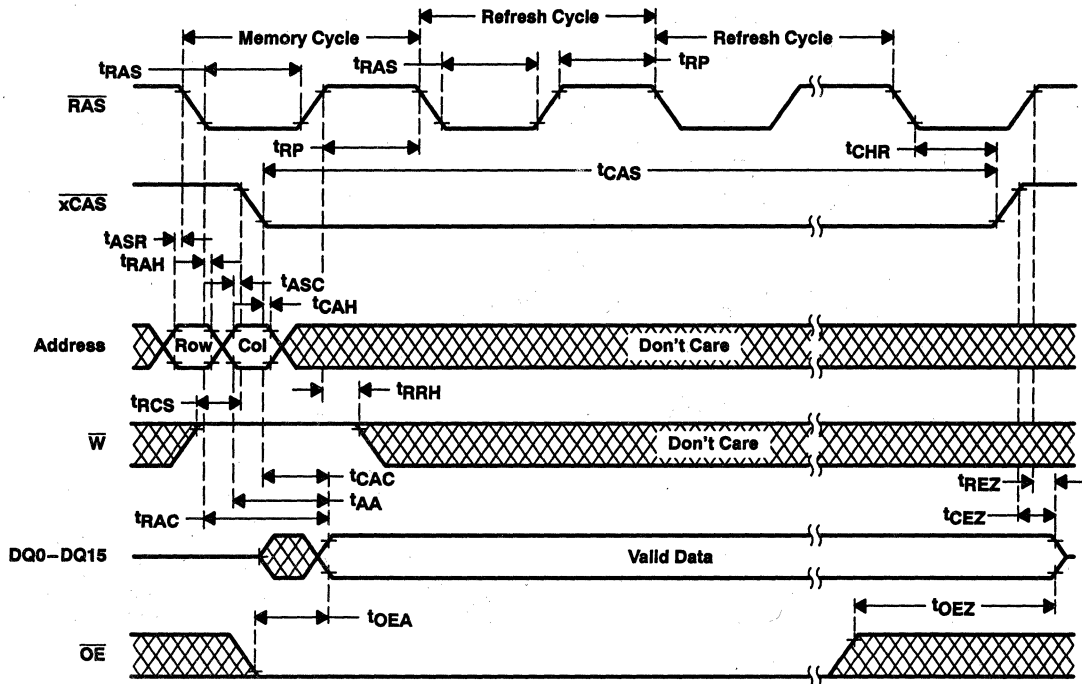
Memory Cycle

Refresh Cycle

Refresh Cycle

$t_{RAS}$

$t_{RAS}$

$t_{RP}$

$\overline{RAS}$

$t_{RP}$

$t_{CHR}$

$t_{CAS}$

$\overline{xCAS}$

$t_{ASR}$

$t_{RAH}$

$t_{ASC}$

$t_{CAH}$

Address

Row

Col

Don't Care

$t_{RCS}$

$t_{RRH}$

$\overline{W}$

Don't Care

$t_{CAC}$

$t_{REZ}$

$t_{AA}$

$t_{RAC}$

$t_{CEZ}$

DQ0–DQ15

Valid Data

$t_{OEA}$

$t_{OEZ}$

$\overline{OE}$